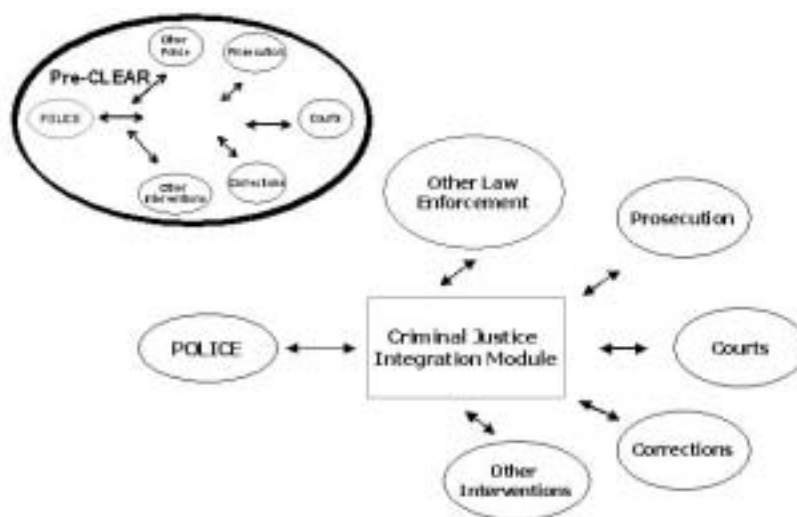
Pre-CLEAR

Other Police

Prosecution

POLICE

Courts

Other Interventions

Corrections

Other Law Enforcement

Prosecution

POLICE

Criminal Justice Integration Module

Courts

Corrections

Other Interventions